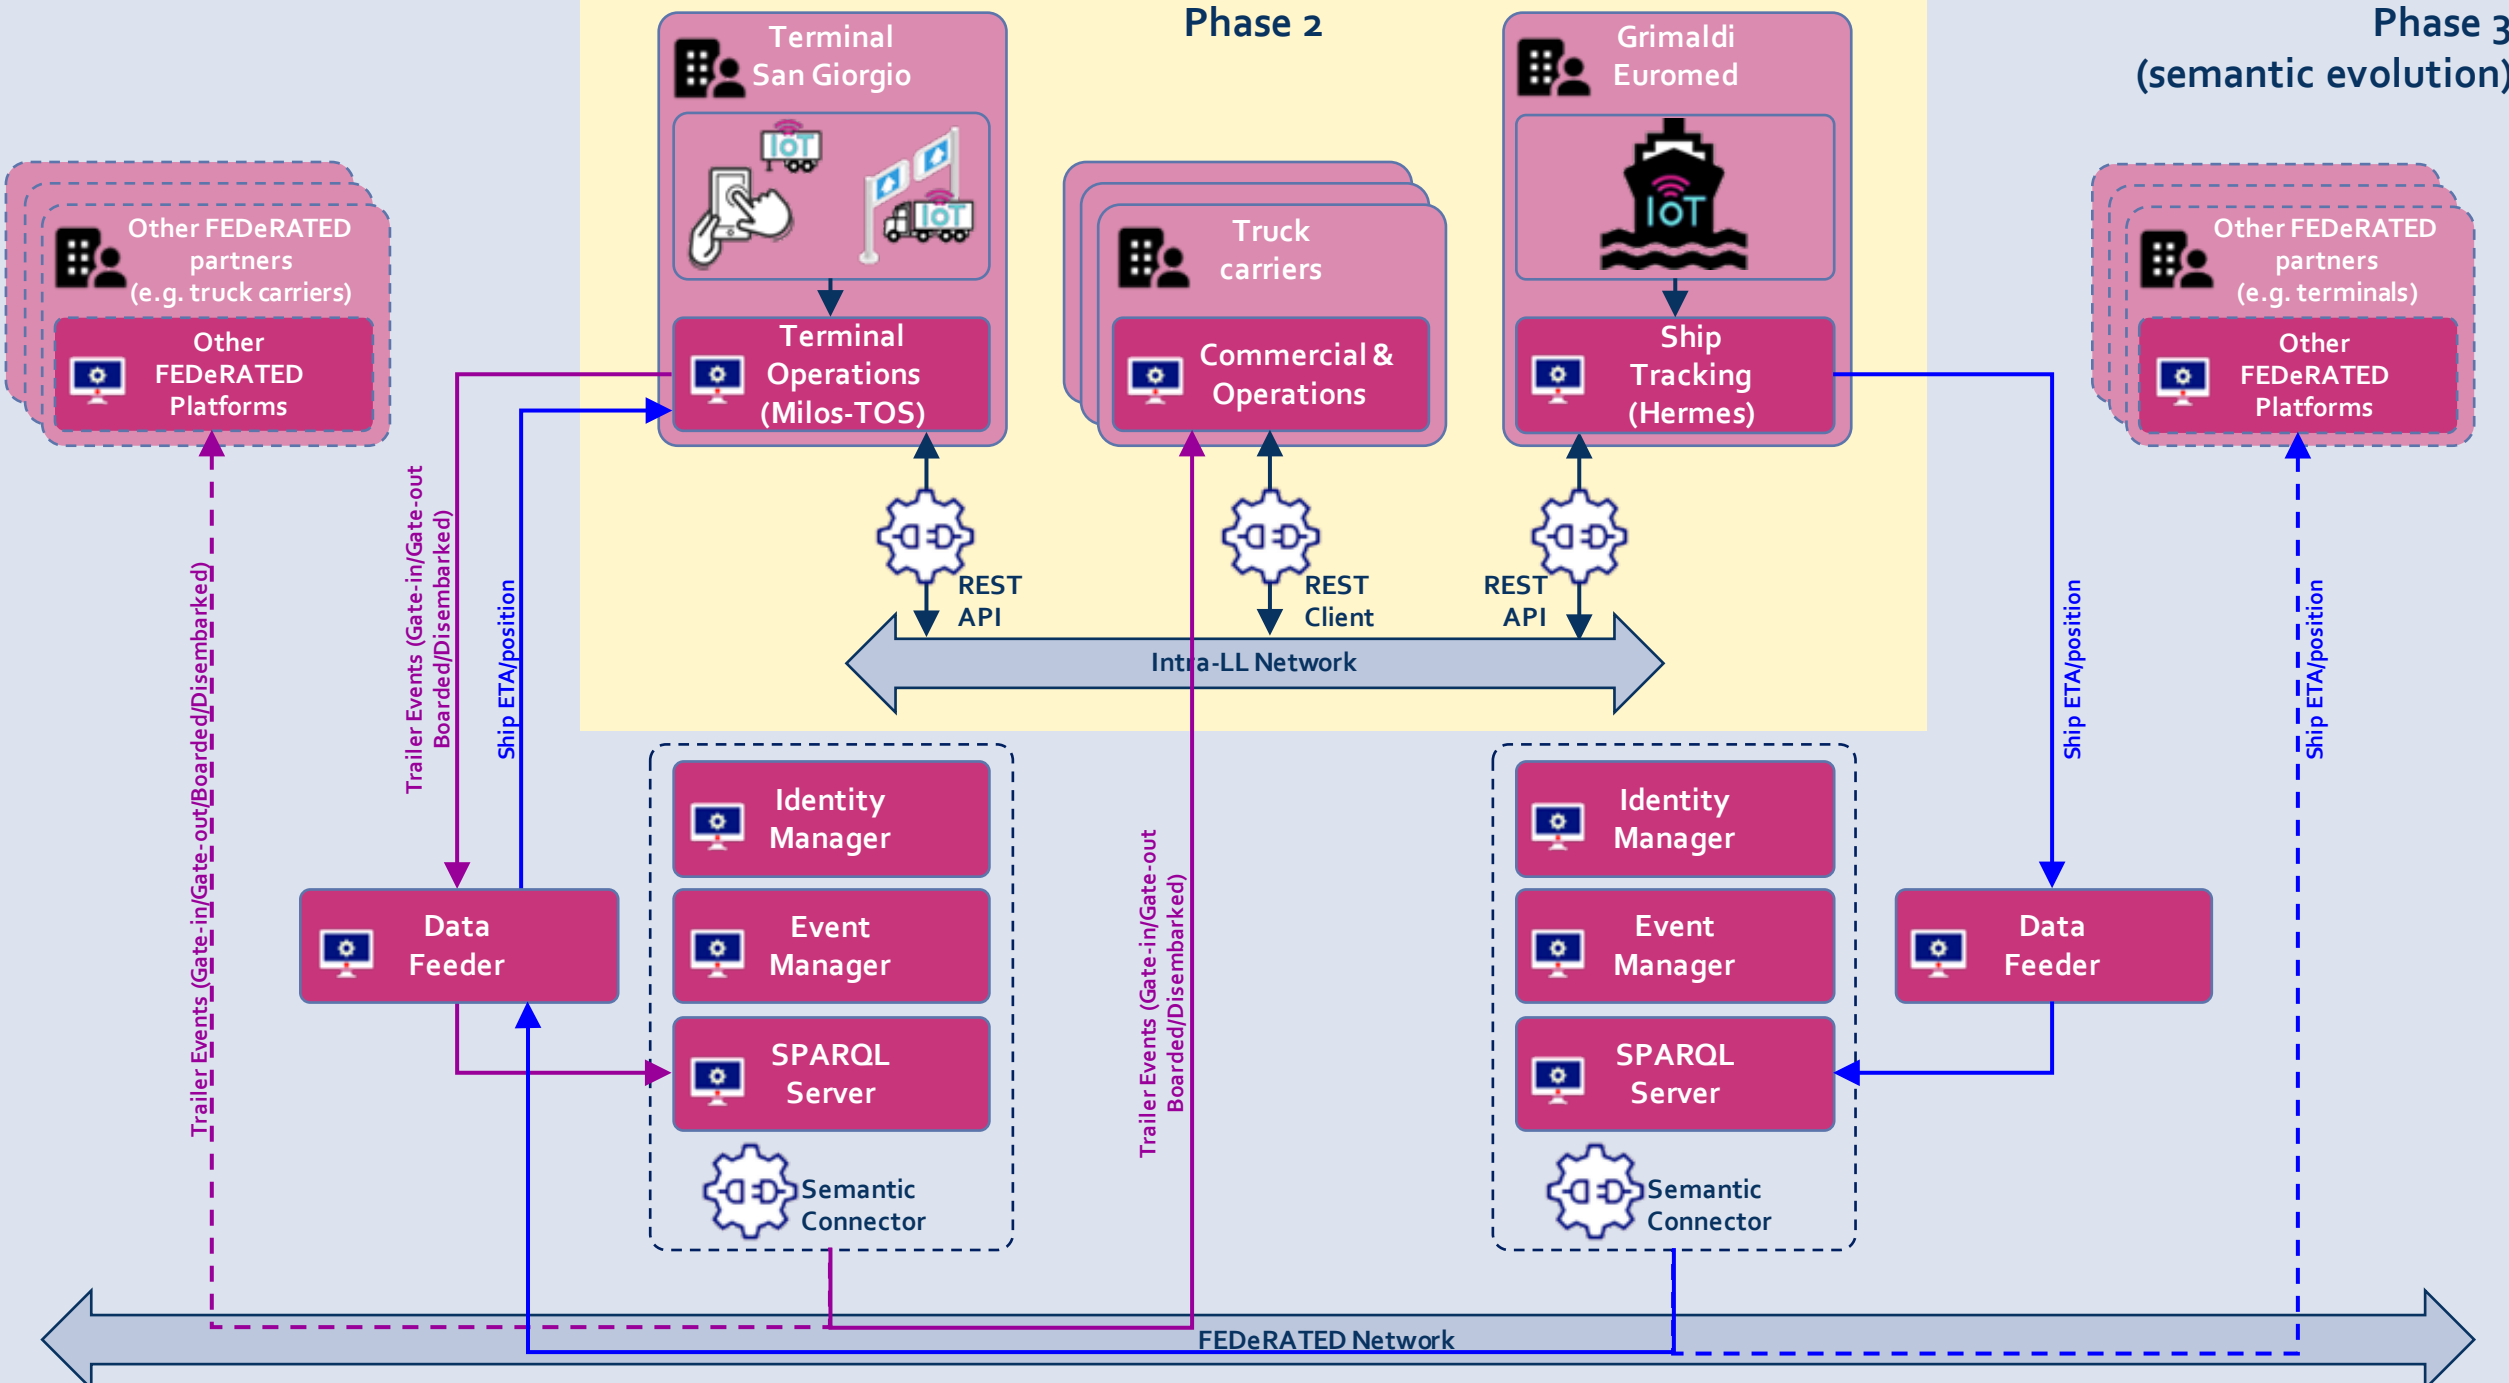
Phase 2

Phase 3
(semantic evolution)

Terminal San Giorgio

IoT

IoT

Terminal Operations (Milos-TOS)

Truck carriers

Commercial & Operations

Grimaldi Euromed

IoT

Ship Tracking (Hermes)

Other FEDeRATED partners (e.g. truck carriers)

Other FEDeRATED Platforms

Other FEDeRATED partners (e.g. terminals)

Other FEDeRATED Platforms

REST API

REST Client

REST API

Intra-LL Network

Trailer Events (Gate-in/Gate-out Boarded/Disembarked)

Ship ETA/position

Trailer Events (Gate-in/Gate-out/Boarded/Disembarked)

Identity Manager

Event Manager

SPARQL Server

Semantic Connector

Data Feeder

Trailer Events (Gate-in/Gate-out Boarded/Disembarked)

Identity Manager

Event Manager

SPARQL Server

Semantic Connector

Data Feeder

Ship ETA/position

Ship ETA/position

FEDeRATED Network